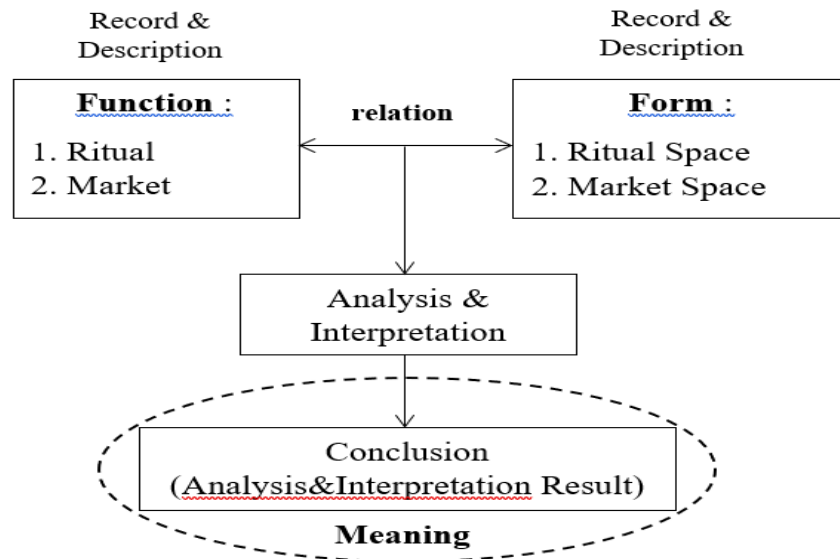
Record & Description

Function :

1. Ritual
2. Market

relation

Record & Description

Form :

1. Ritual Space
2. Market Space

Analysis & Interpretation

Conclusion (Analysis&Interpretation Result)

Meaning